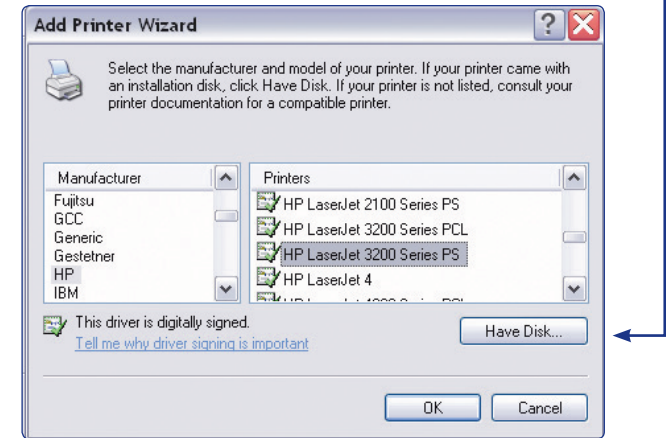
Add Printer Wizard

Select the manufacturer and model of your printer. If your printer came with an installation disk, click Have Disk. If your printer is not listed, consult your printer documentation for a compatible printer.

| Manufacturer |
|---|
| Fujitsu |
| GCC |
| Generic |
| Gestetner |
| HP |
| IBM |

| Printers |
|---|
| HP LaserJet 2100 Series PS |
| HP LaserJet 3200 Series PCL |
| HP LaserJet 3200 Series PS |
| HP LaserJet 4 |
| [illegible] |

This driver is digitally signed.
Tell me why driver signing is important

Have Disk...

OK Cancel